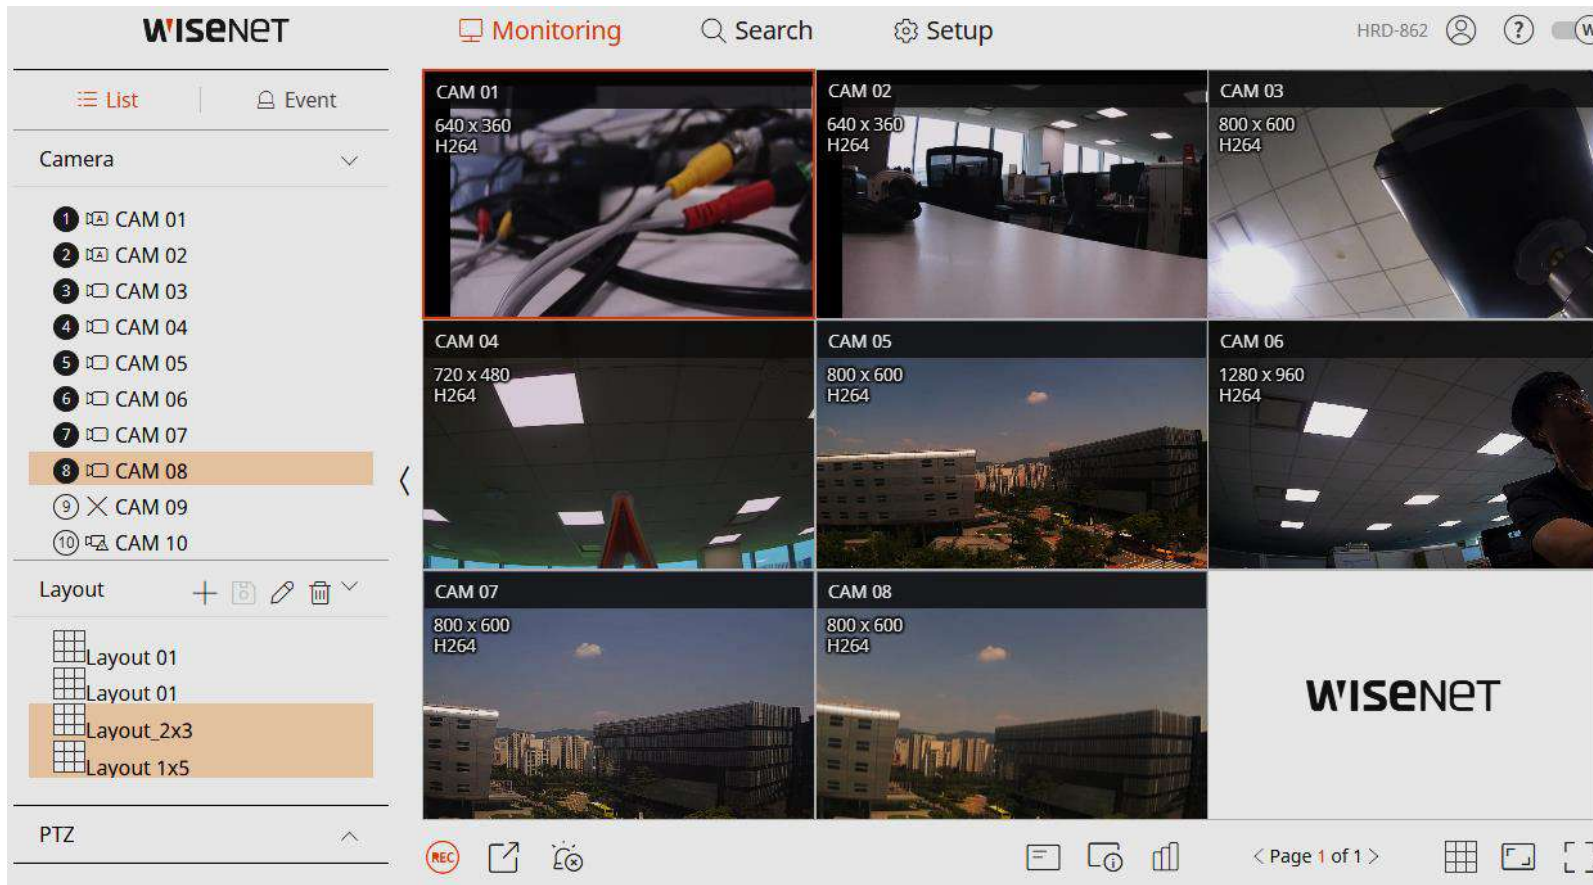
WISENET

Monitoring  Search  Setup

HRD-862

List  Event

Camera

1 CAM 01
2 CAM 02
3 CAM 03
4 CAM 04
5 CAM 05
6 CAM 06
7 CAM 07
8 CAM 08
9 CAM 09
10 CAM 10

Layout

Layout 01
Layout 01
Layout_2x3
Layout 1x5

PTZ

CAM 01
640 x 360
H264

CAM 02
640 x 360
H264

CAM 03
800 x 600
H264

CAM 04
720 x 480
H264

CAM 05
800 x 600
H264

CAM 06
1280 x 960
H264

CAM 07
800 x 600
H264

CAM 08
800 x 600
H264

WISENET

REC

< Page 1 of 1 >